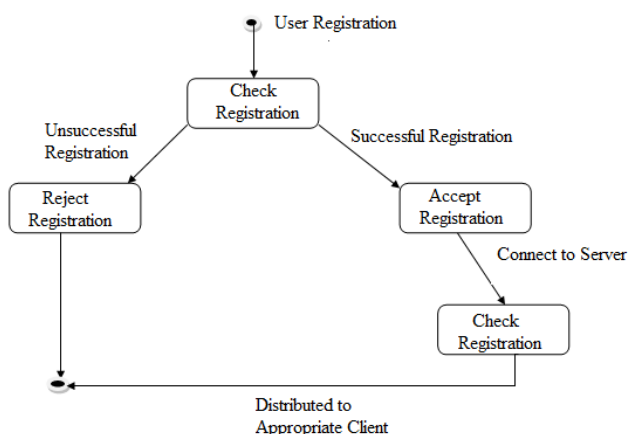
User Registration

Check Registration

Unsuccessful Registration

Successful Registration

Reject Registration

Accept Registration

Connect to Server

Check Registration

Distributed to Appropriate Client